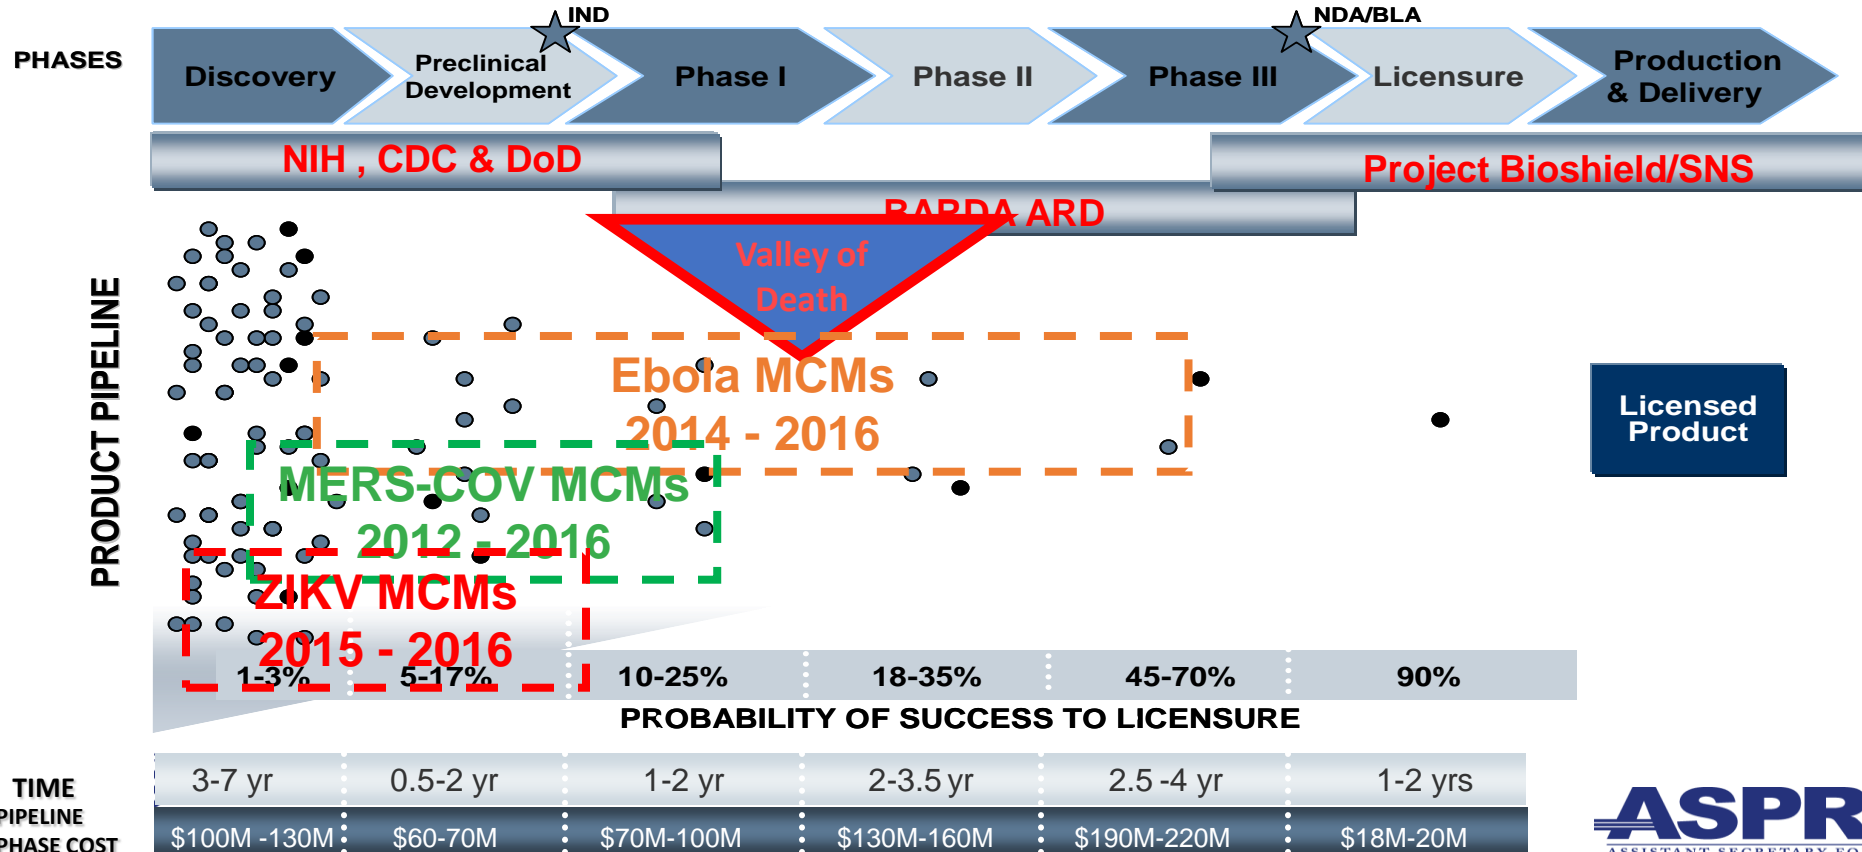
PHASES

IND

NDA/BLA

Discovery

Preclinical Development

Phase I

Phase II

Phase III

Licensure

Production & Delivery

NIH , CDC & DoD

Project Bioshield/SNS

BARDA ARD

Valley of Death

PRODUCT PIPELINE

Ebola MCMs 2014 - 2016

MERS-COV MCMs 2012 - 2016

ZIKV MCMs 2015 - 2016

Licensed Product

| 1-3% | 5-17% | 10-25% | 18-35% | 45-70% | 90% |
|---|---|---|---|---|---|

PROBABILITY OF SUCCESS TO LICENSURE

TIME PIPELINE PHASE COST

| 3-7 yr | 0.5-2 yr | 1-2 yr | 2-3.5 yr | 2.5 -4 yr | 1-2 yrs |
|---|---|---|---|---|---|
| \$100M -130M | \$60-70M | \$70M-100M | \$130M-160M | \$190M-220M | \$18M-20M |

ASPR
ASSISTANT SECRETARY FO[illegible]